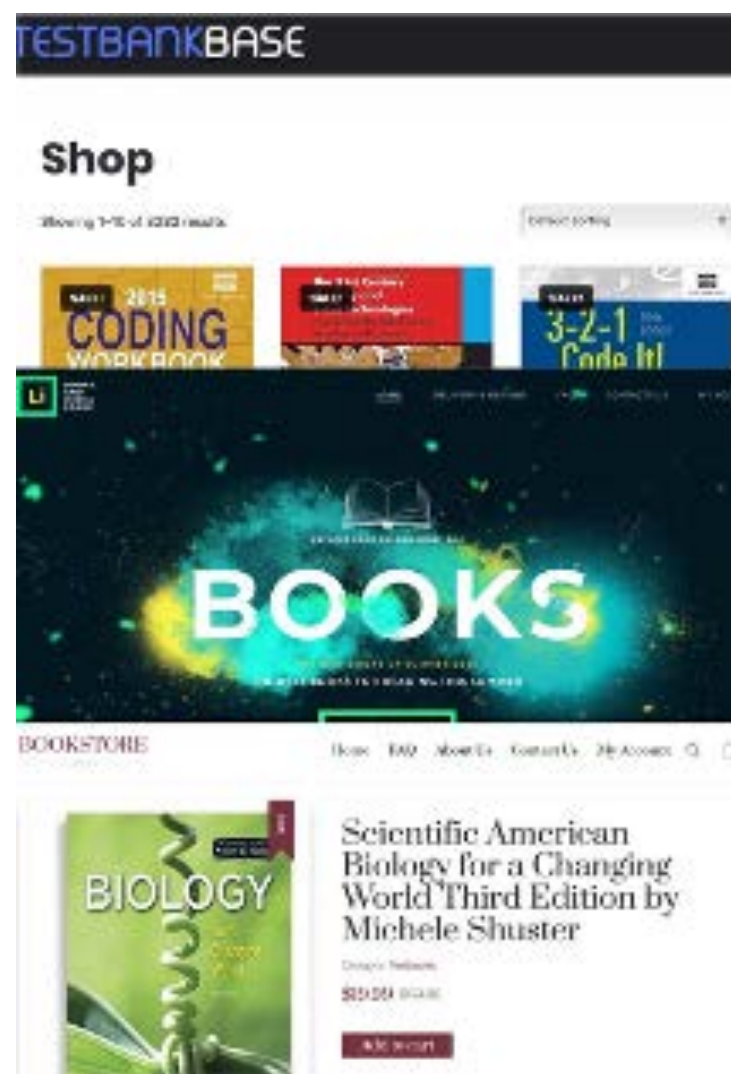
TESTBANKBASE

Shop

Showing 1–16 of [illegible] results

Default sorting

SALE! 2015 CODING WORKBOOK

SALE! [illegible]

SALE! 3-2-1 Code It!

Li

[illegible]

BOOKS

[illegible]

BOOKSTORE

Home FAQ About Us Contact Us My Account

BIOLOGY

Scientific American Biology for a Changing World Third Edition by Michele Shuster

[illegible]

$29.99 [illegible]

Add to cart